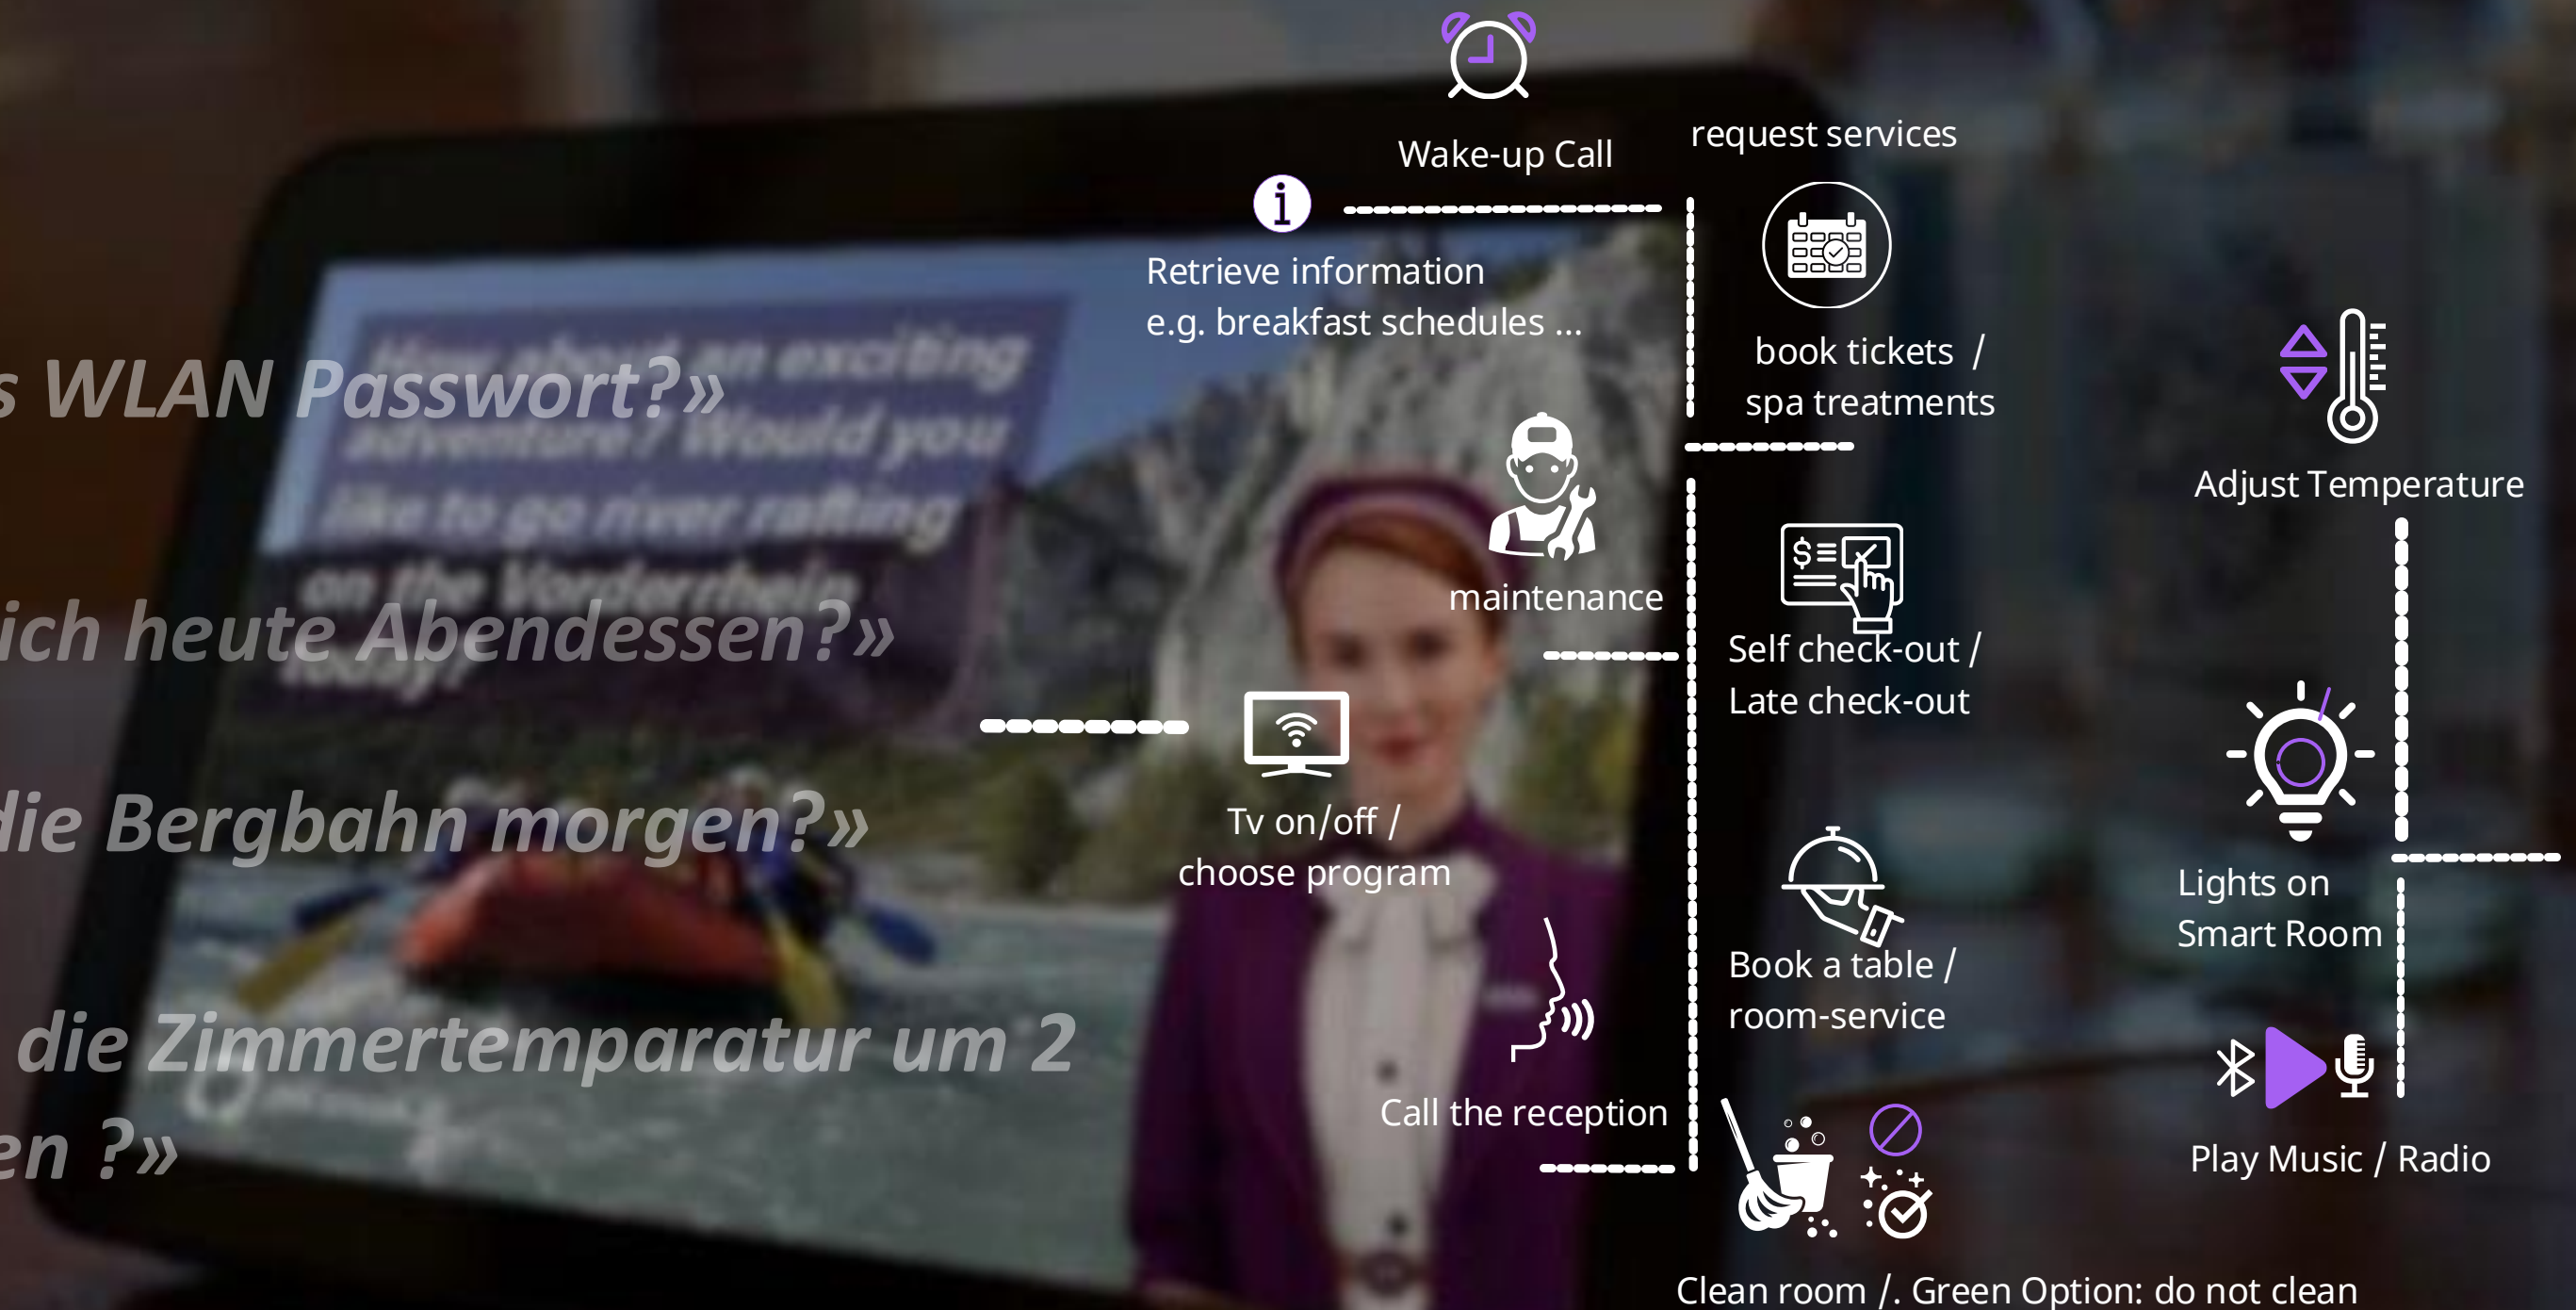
Wake-up Call

request services

Retrieve information
e.g. breakfast schedules ...

book tickets /
spa treatments

Adjust Temperature

s WLAN Passwort?»

How about an exciting adventure? Would you like to go river rafting on the Vorderrhein today?

ich heute Abendessen?»

maintenance

Self check-out /
Late check-out

Tv on/off /
choose program

die Bergbahn morgen?»

Lights on
Smart Room

Book a table /
room-service

die Zimmertemparatur um 2

en ?»

Call the reception

Play Music / Radio

Clean room /. Green Option: do not clean